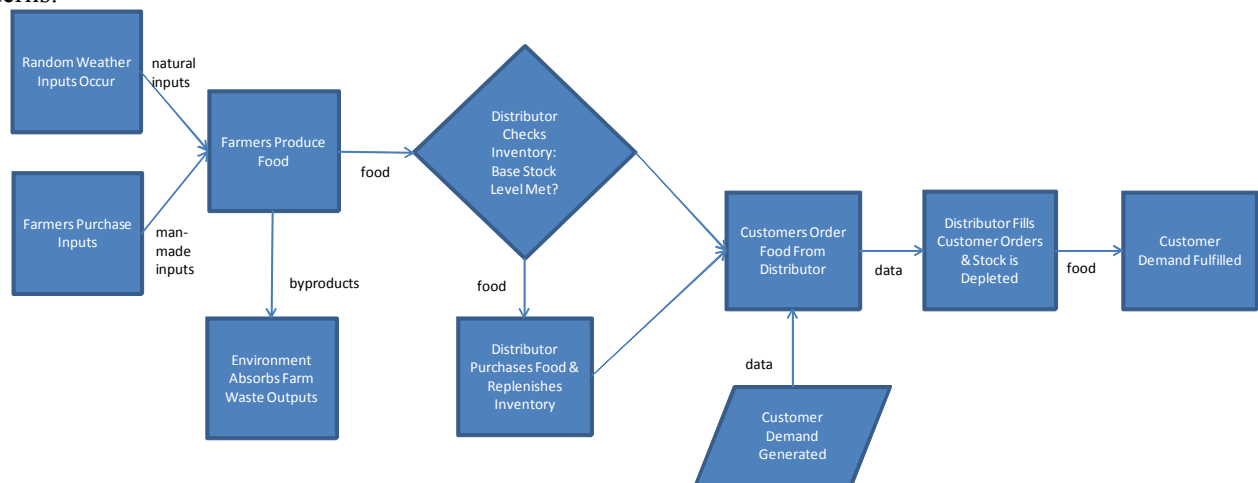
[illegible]

Random Weather Inputs Occur

natural inputs

Farmers Purchase Inputs

man-made inputs

Farmers Produce Food

food

byproducts

Environment Absorbs Farm Waste Outputs

Distributor Checks Inventory: Base Stock Level Met?

food

Distributor Purchases Food & Replenishes Inventory

Customers Order Food From Distributor

data

Customer Demand Generated

data

Distributor Fills Customer Orders & Stock is Depleted

food

Customer Demand Fulfilled